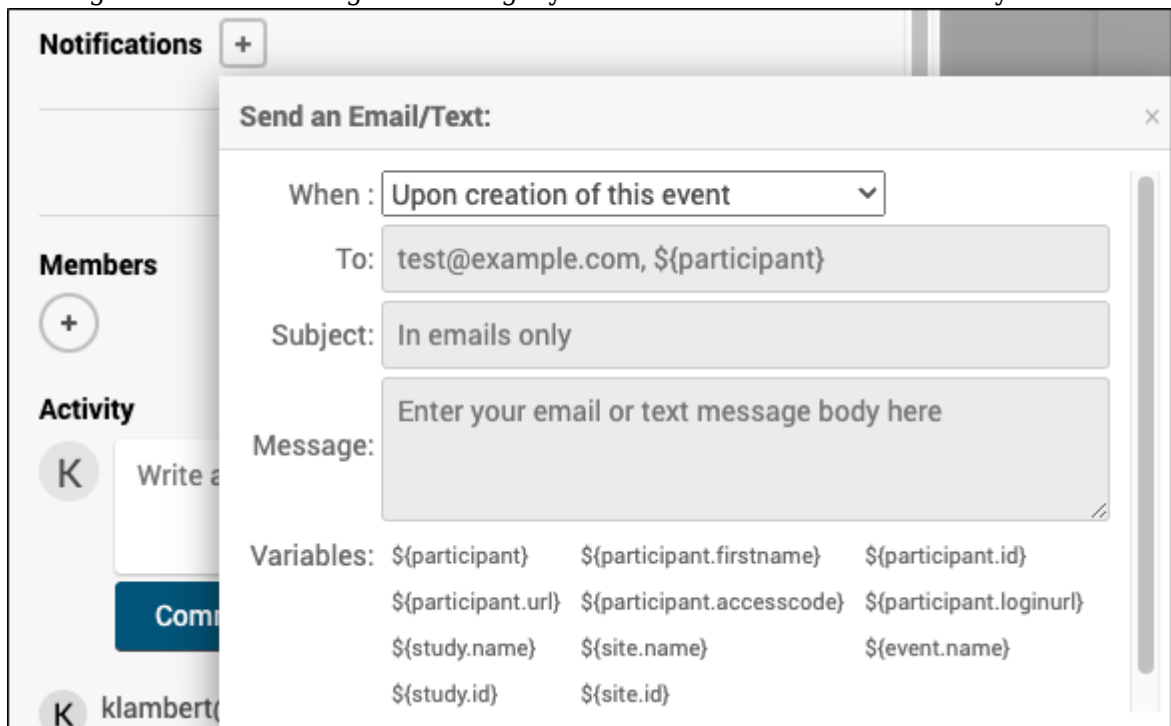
Notifications +

Send an Email/Text:

×

When : Upon creation of this event

To: test@example.com, ${participant}

Subject: In emails only

Message: Enter your email or text message body here

Variables: ${participant} ${participant.firstname} ${participant.id} ${participant.url} ${participant.accesscode} ${participant.loginurl} ${study.name} ${site.name} ${event.name} ${study.id} ${site.id}

Members

+

Activity

K Write a

Comm

K klambert